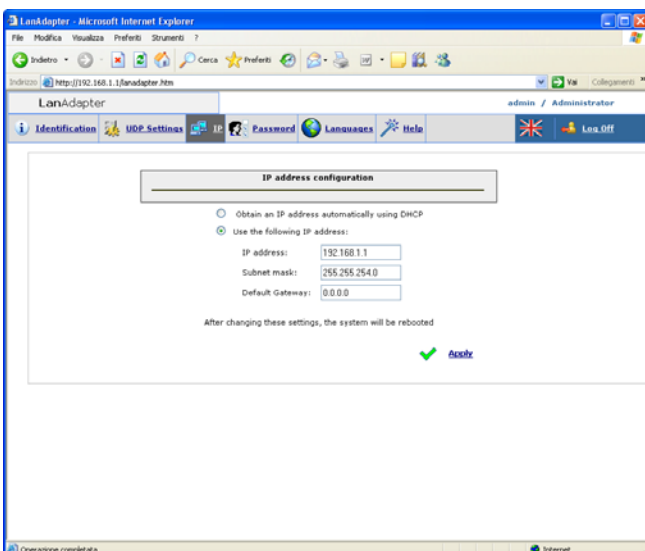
LanAdapter - Microsoft Internet Explorer

File Modifica Visualizza Preferiti Strumenti ?

Indietro Cerca Preferiti

Indirizzo http://192.168.1.1/lanadapter.htm

Vai Collegamenti

LanAdapter

admin / Administrator

Identification UDP Settings IP Password Languages Help Log Off

IP address configuration

Obtain an IP address automatically using DHCP

Use the following IP address:

IP address: 192.168.1.1

Subnet mask: 255.255.254.0

Default Gateway: 0.0.0.0

After changing these settings, the system will be rebooted

Apply

Operazione completata

Internet